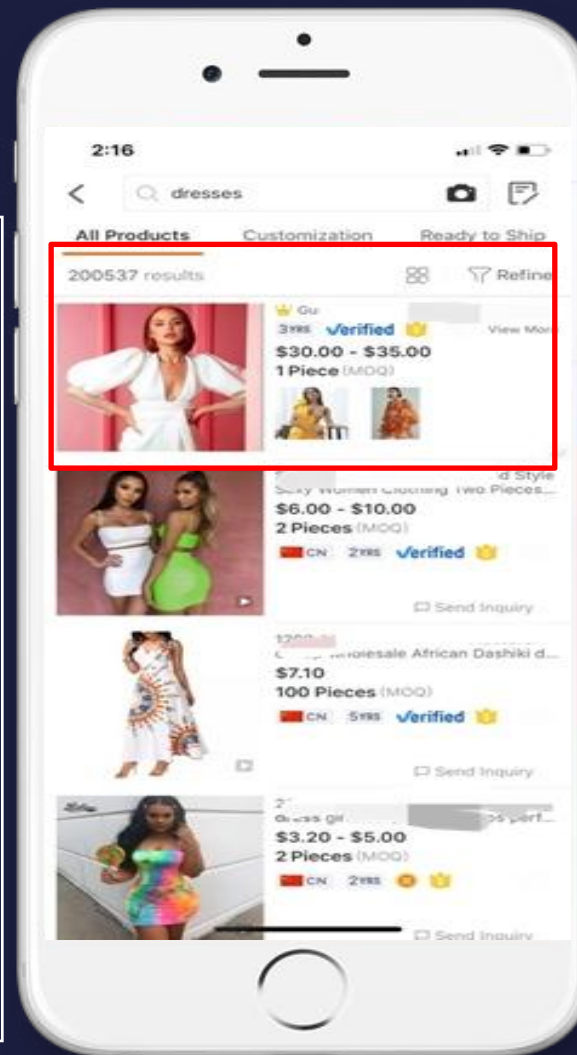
2:16

dresses

All Products Customization Ready to Ship

200537 results Refine

Gu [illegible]

3YRS Verified View More

$30.00 - $35.00

1 Piece (MOQ)

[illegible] d Style

Sexy Women Clothing Two Pieces...

$6.00 - $10.00

2 Pieces (MOQ)

CN 2YRS Verified

Send Inquiry

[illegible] Wholesale African Dashiki d...

$7.10

100 Pieces (MOQ)

CN 5YRS Verified

Send Inquiry

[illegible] dress girl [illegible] perf...

$3.20 - $5.00

2 Pieces (MOQ)

CN 2YRS

Send Inquiry